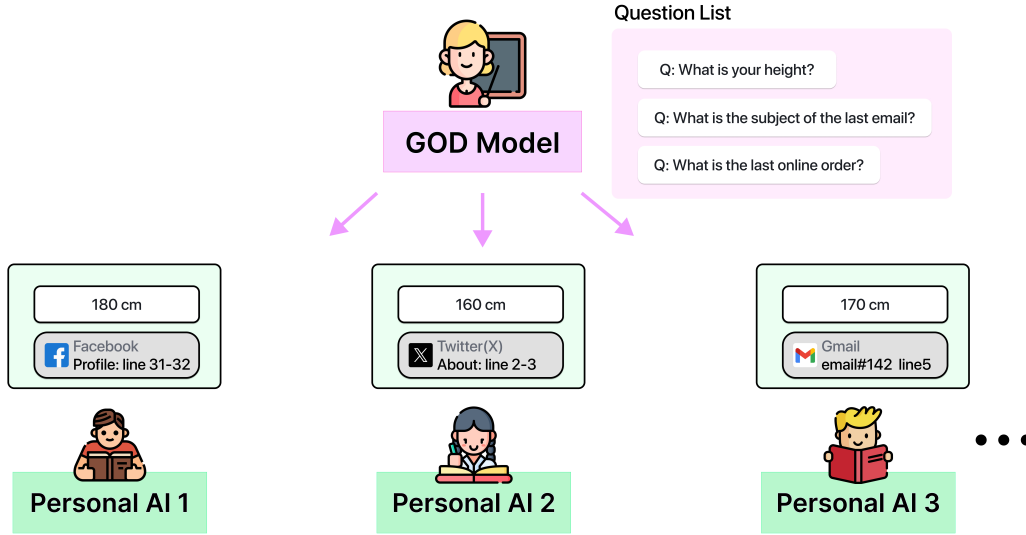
Question List

Q: What is your height?

Q: What is the subject of the last email?

Q: What is the last online order?

GOD Model

180 cm

Facebook
Profile: line 31-32

Personal AI 1

160 cm

Twitter(X)
About: line 2-3

Personal AI 2

170 cm

Gmail
email#142 line5

Personal AI 3